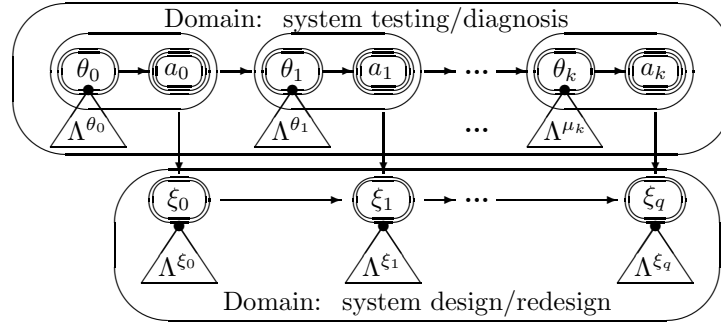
Domain: system testing/diagnosis

$\theta_0$ $a_0$ $\theta_1$ $a_1$ ... $\theta_k$ $a_k$

$\Lambda^{\theta_0}$ $\Lambda^{\theta_1}$ ... $\Lambda^{\mu_k}$

$\xi_0$ $\xi_1$ ... $\xi_q$

$\Lambda^{\xi_0}$ $\Lambda^{\xi_1}$ $\Lambda^{\xi_q}$

Domain: system design/redesign